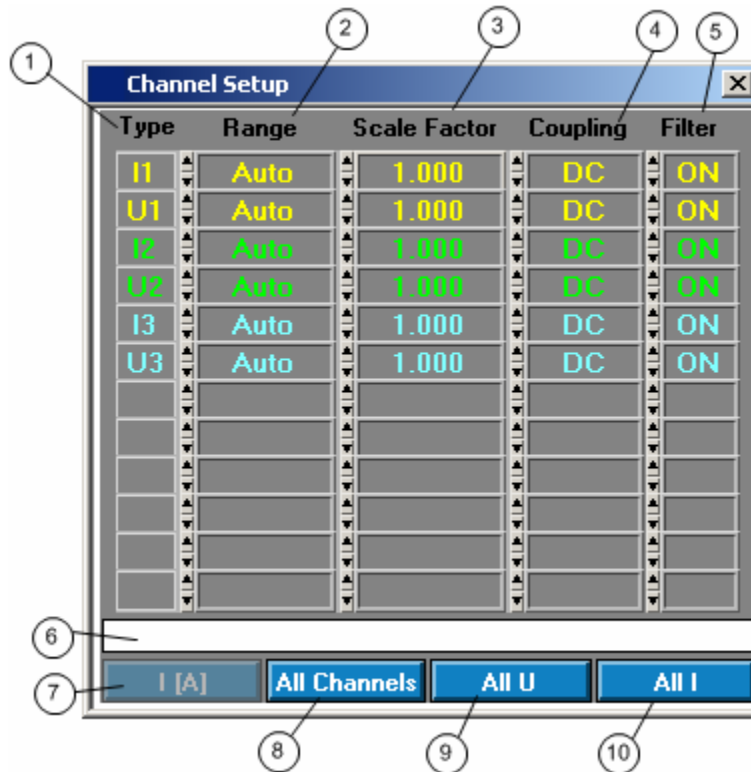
1 2 3 4 5

Channel Setup

Type | Range | Scale Factor | Coupling | Filter

| Type | Range | Scale Factor | Coupling | Filter |
|---|---|---|---|---|
| I1 | Auto | 1.000 | DC | ON |
| U1 | Auto | 1.000 | DC | ON |
| I2 | Auto | 1.000 | DC | ON |
| U2 | Auto | 1.000 | DC | ON |
| I3 | Auto | 1.000 | DC | ON |
| U3 | Auto | 1.000 | DC | ON |

6

7 I [A] | All Channels | All U | All I

8 9 10